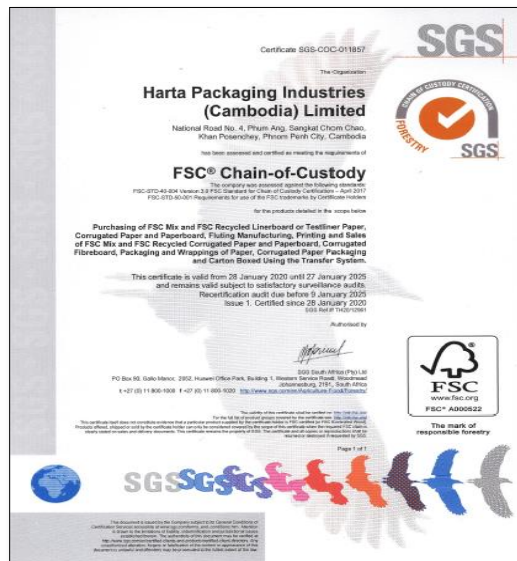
Certificate SGS-COC-011857

SGS

The Organisation

Harta Packaging Industries (Cambodia) Limited

National Road No. 4, Phum Ang, Sangkat Chom Chao, Khan Posenchey, Phnom Penh City, Cambodia

has been assessed and certified as meeting the requirements of

CHAIN OF CUSTODY CERTIFICATION

FORESTRY

SGS

FSC® Chain-of-Custody

The company was assessed using the following standards:
FSC-STD-40-004 Version 3.0 FSC Standard for Chain of Custody Certification – April 2017
FSC-STD-50-001 Requirements for use of the FSC trademarks by Certificate Holders

for the products detailed in the scope below

Purchasing of FSC Mix and FSC Recycled Linerboard or Testliner Paper, Corrugated Paper and Paperboard, Fluting Manufacturing, Printing and Sales of FSC Mix and FSC Recycled Corrugated Paper and Paperboard, Corrugated Fibreboard, Packaging and Wrappings of Paper, Corrugated Paper Packaging and Carton Boxed Using the Transfer System.

This certificate is valid from 28 January 2020 until 27 January 2025 and remains valid subject to satisfactory surveillance audits. Recertification audit due before 9 January 2025
Issue 1. Certified since 28 January 2020
SGS Ref # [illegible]

Authorised by

SGS South Africa (Pty) Ltd
PO Box 80, Gallo Manor, 2052, Huawei Office Park, Building 1, Western Service Road, Woodmead Johannesburg, 2191, South Africa
t +27 (0) 11 800-1000 f +27 (0) 11 800-1020 http://www.sgs.com/en/Agriculture-Food/Forestry/

FSC
www.fsc.org
FSC® A000522
The mark of responsible forestry

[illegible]

Page 1 of 1

SGS

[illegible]